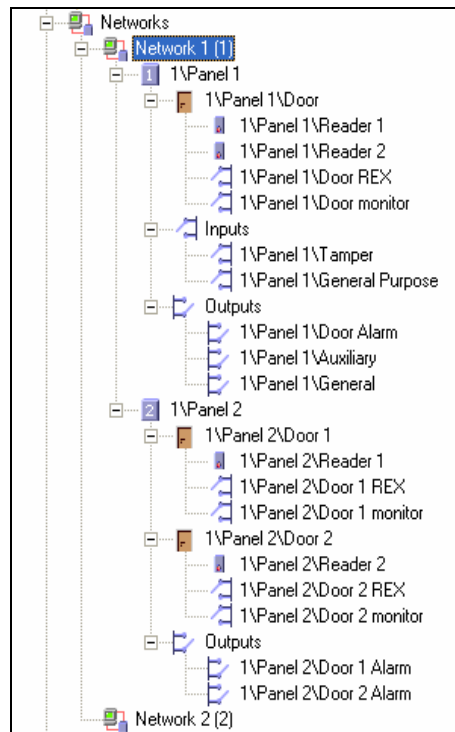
Networks
Network 1 (1)
1 1\Panel 1
1\Panel 1\Door
1\Panel 1\Reader 1
1\Panel 1\Reader 2
1\Panel 1\Door REX
1\Panel 1\Door monitor
Inputs
1\Panel 1\Tamper
1\Panel 1\General Purpose
Outputs
1\Panel 1\Door Alarm
1\Panel 1\Auxiliary
1\Panel 1\General
2 1\Panel 2
1\Panel 2\Door 1
1\Panel 2\Reader 1
1\Panel 2\Door 1 REX
1\Panel 2\Door 1 monitor
1\Panel 2\Door 2
1\Panel 2\Reader 2
1\Panel 2\Door 2 REX
1\Panel 2\Door 2 monitor
Outputs
1\Panel 2\Door 1 Alarm
1\Panel 2\Door 2 Alarm
Network 2 (2)